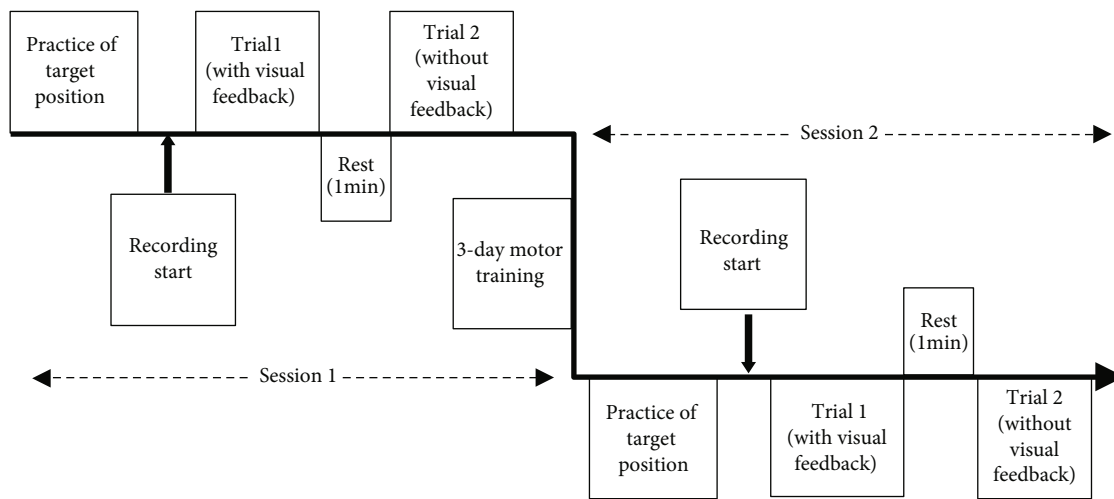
Practice of target position

Trial1 (with visual feedback)

Rest (1min)

Trial 2 (without visual feedback)

Recording start

3-day motor training

Session 2

Recording start

Rest (1min)

Session 1

Practice of target position

Trial 1 (with visual feedback)

Trial 2 (without visual feedback)